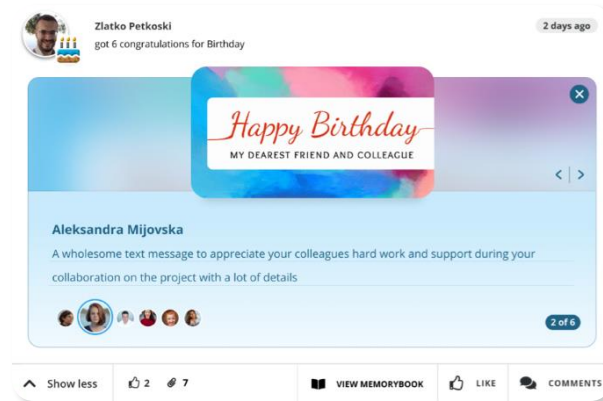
Zlatko Petkoski
got 6 congratulations for Birthday

2 days ago

Happy Birthday
MY DEAREST FRIEND AND COLLEAGUE

Aleksandra Mijovska
A wholesome text message to appreciate your colleagues hard work and support during your collaboration on the project with a lot of details

2 of 6

Show less 2 7 VIEW MEMORYBOOK LIKE COMMENTS